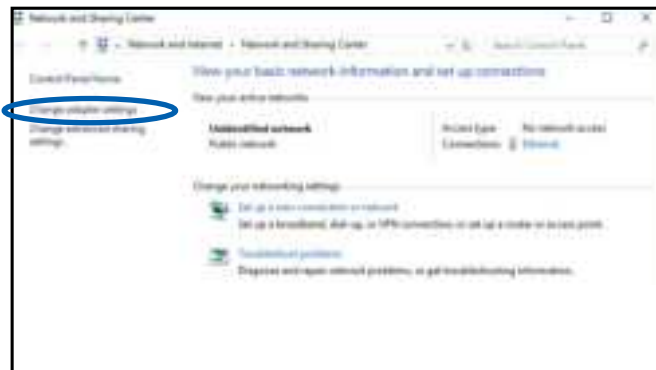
Network and Sharing Center

Network and Internet › Network and Sharing Center

Search Control Panel

Control Panel Home

Change adapter settings

Change advanced sharing settings

View your basic network information and set up connections

View your active networks

Unidentified network
Public network

Access type: No network access
Connections: Ethernet

Change your networking settings

Set up a new connection or network
Set up a broadband, dial-up, or VPN connection; or set up a router or access point.

Troubleshoot problems
Diagnose and repair network problems, or get troubleshooting information.